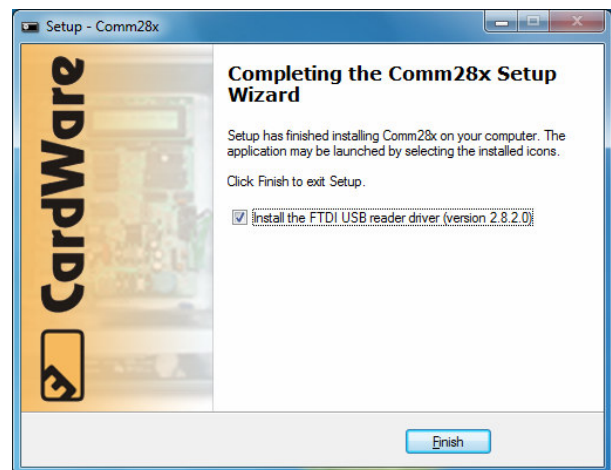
Setup - Comm28x

CardWare

Completing the Comm28x Setup Wizard

Setup has finished installing Comm28x on your computer. The application may be launched by selecting the installed icons.

Click Finish to exit Setup.

Install the FTDI USB reader driver (version 2.8.2.0)

Finish